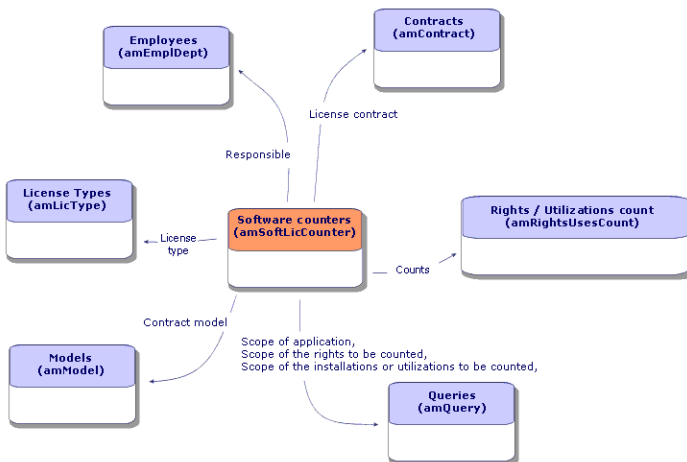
Employees
(amEmplDept)

Contracts
(amContract)

License contract

Responsible

License Types
(amLicType)

Software counters
(amSoftLicCounter)

License type

Rights / Utilizations count
(amRightsUsesCount)

Counts

Contract model

Scope of application,
Scope of the rights to be counted,
Scope of the installations or utilizations to be counted,

Models
(amModel)

Queries
(amQuery)